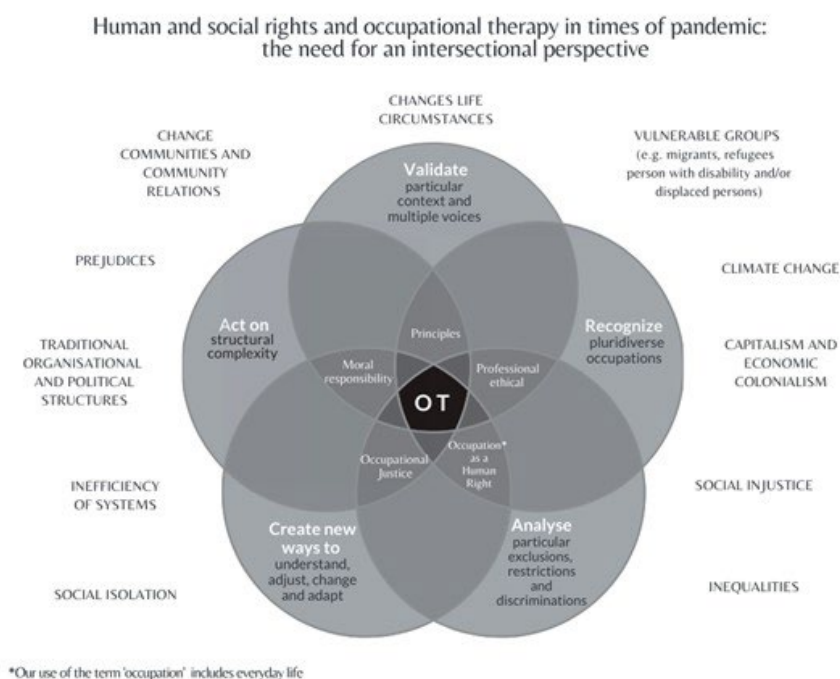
Human and social rights and occupational therapy in times of pandemic: the need for an intersectional perspective

CHANGES LIFE CIRCUMSTANCES

CHANGE COMMUNITIES AND COMMUNITY RELATIONS

VULNERABLE GROUPS (e.g. migrants, refugees person with disability and/or displaced persons)

PREJUDICES

CLIMATE CHANGE

TRADITIONAL ORGANISATIONAL AND POLITICAL STRUCTURES

CAPITALISM AND ECONOMIC COLONIALISM

INEFFICIENCY OF SYSTEMS

SOCIAL INJUSTICE

SOCIAL ISOLATION

INEQUALITIES

Validate particular context and multiple voices

Recognize pluridiverse occupations

Analyse particular exclusions, restrictions and discriminations

Create new ways to understand, adjust, change and adapt

Act on structural complexity

Principles

Professional ethical

Occupation* as a Human Right

Occupational Justice

Moral responsibility

OT

*Our use of the term 'occupation' includes everyday life